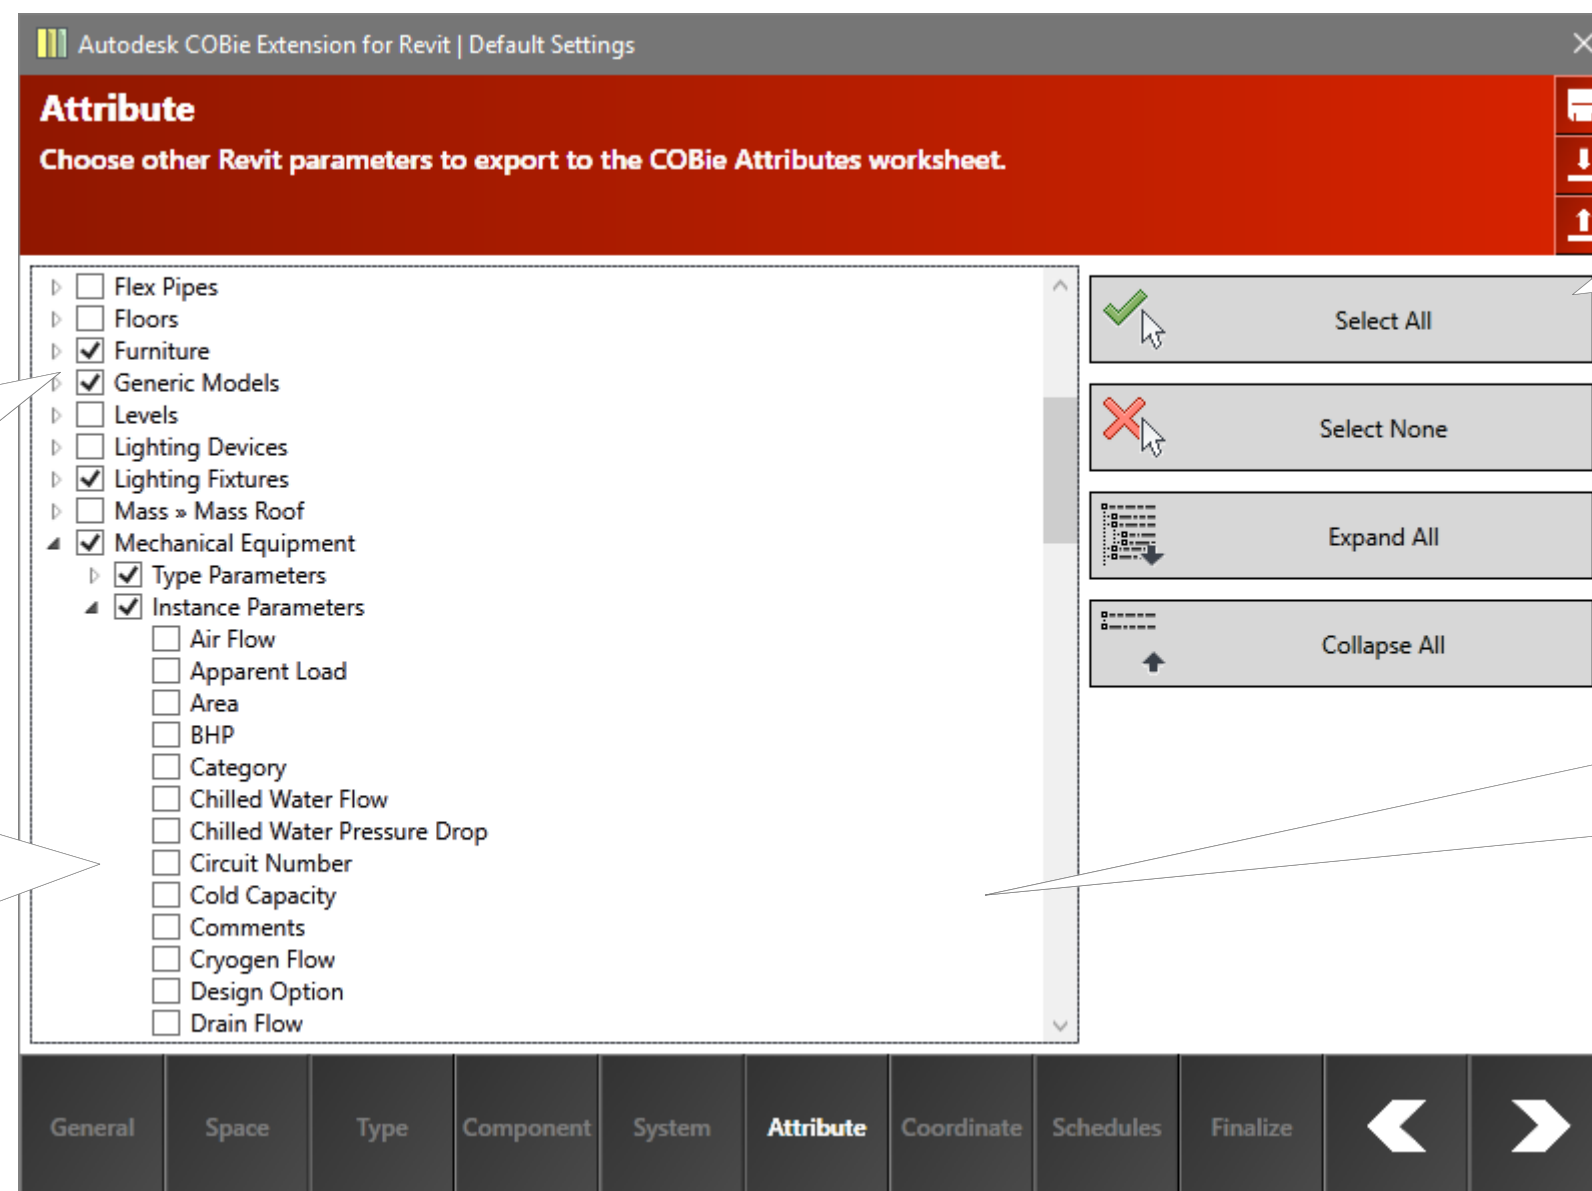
Autodesk COBie Extension for Revit | Default Settings

Attribute

Choose other Revit parameters to export to the COBie Attributes worksheet.

Flex Pipes
Floors
Furniture
Generic Models
Levels
Lighting Devices
Lighting Fixtures
Mass » Mass Roof
Mechanical Equipment
Type Parameters
Instance Parameters
Air Flow
Apparent Load
Area
BHP
Category
Chilled Water Flow
Chilled Water Pressure Drop
Circuit Number
Cold Capacity
Comments
Cryogen Flow
Design Option
Drain Flow

Select All

Select None

Expand All

Collapse All

General
Space
Type
Component
System
Attribute
Coordinate
Schedules
Finalize